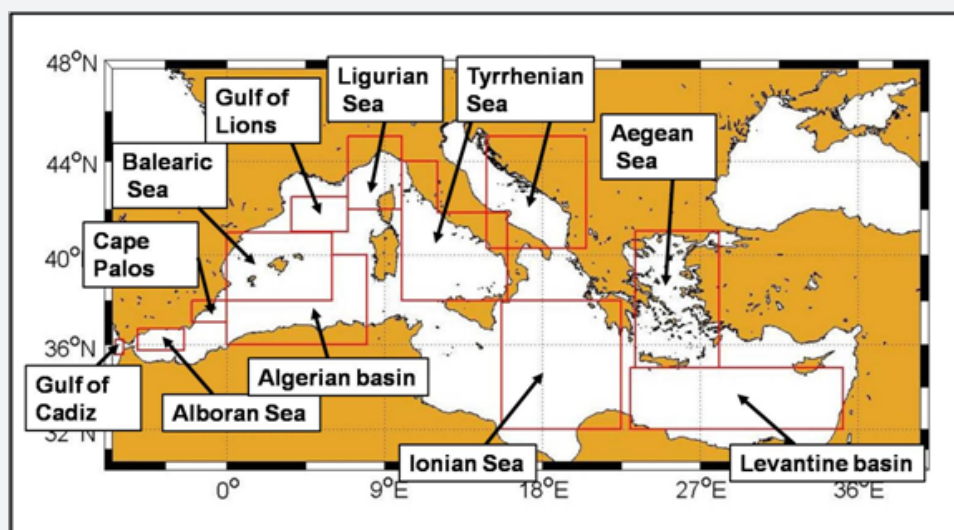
48°N
44°N
40°
36°N
32°N
0°
9°E
18°E
27°E
36°E

Gulf of Lions

Ligurian Sea

Tyrrhenian Sea

Aegean Sea

Balearic Sea

Cape Palos

Gulf of Cadiz

Alboran Sea

Algerian basin

Ionian Sea

Levantine basin